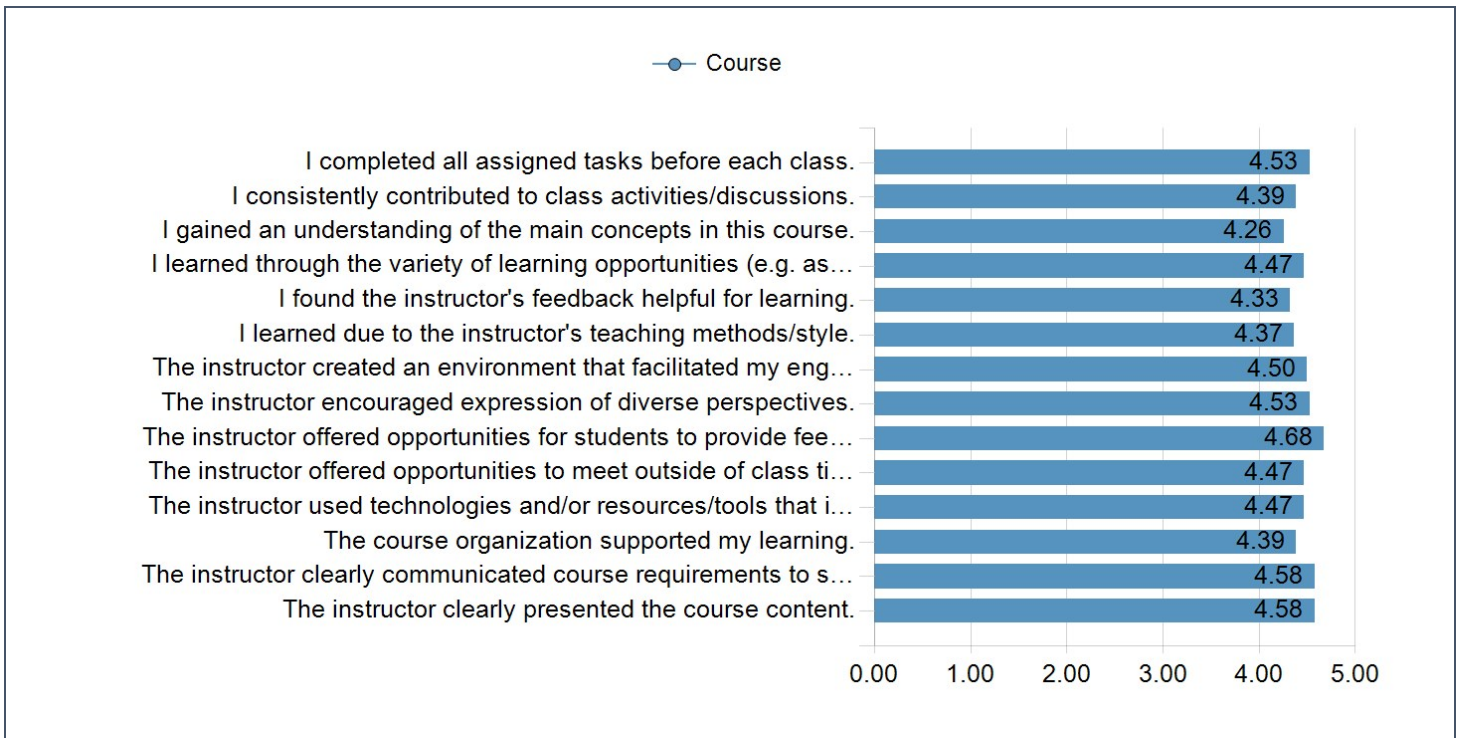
Course

I completed all assigned tasks before each class. 4.53
I consistently contributed to class activities/discussions. 4.39
I gained an understanding of the main concepts in this course. 4.26
I learned through the variety of learning opportunities (e.g. as… 4.47
I found the instructor's feedback helpful for learning. 4.33
I learned due to the instructor's teaching methods/style. 4.37
The instructor created an environment that facilitated my eng… 4.50
The instructor encouraged expression of diverse perspectives. 4.53
The instructor offered opportunities for students to provide fee… 4.68
The instructor offered opportunities to meet outside of class ti… 4.47
The instructor used technologies and/or resources/tools that i… 4.47
The course organization supported my learning. 4.39
The instructor clearly communicated course requirements to s… 4.58
The instructor clearly presented the course content. 4.58

0.00 1.00 2.00 3.00 4.00 5.00